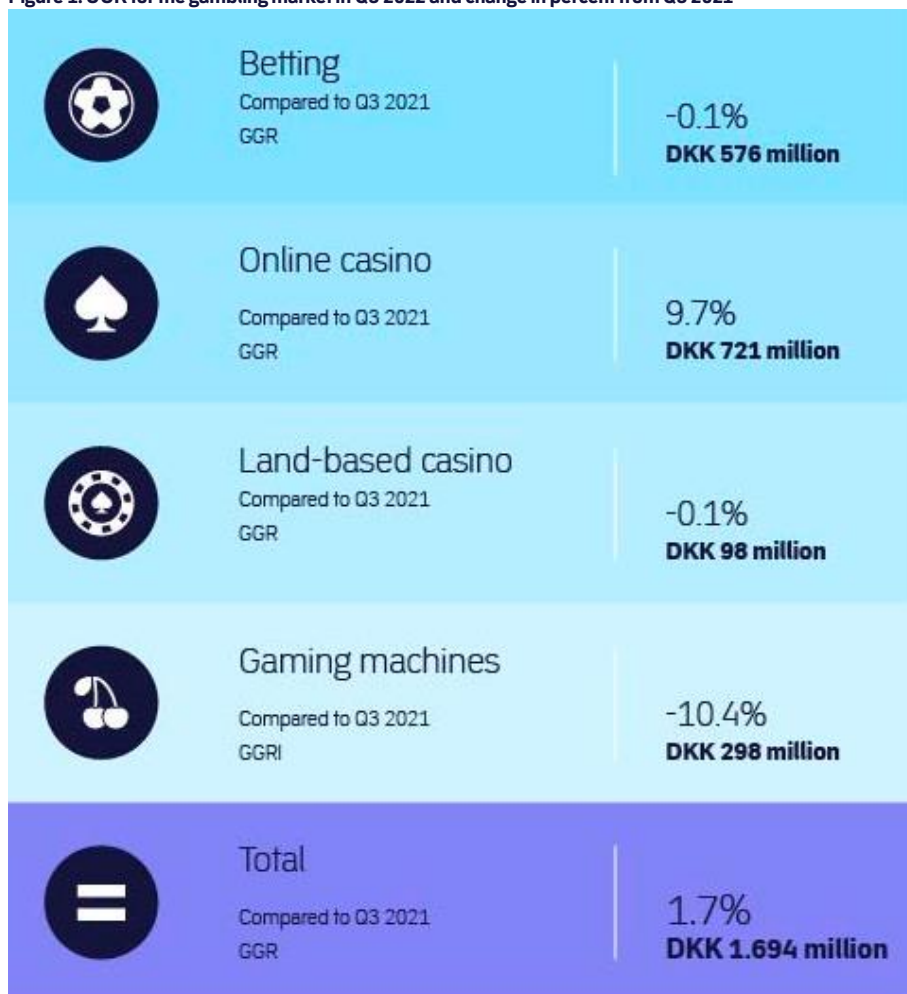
Figure 1: GGR for the gambling market in Q3 2022 and change in percent from Q3 2021

Betting
Compared to Q3 2021
GGR
-0.1%
DKK 576 million

Online casino
Compared to Q3 2021
GGR
9.7%
DKK 721 million

Land-based casino
Compared to Q3 2021
GGR
-0.1%
DKK 98 million

Gaming machines
Compared to Q3 2021
GGRI
-10.4%
DKK 298 million

Total
Compared to Q3 2021
GGR
1.7%
DKK 1.694 million